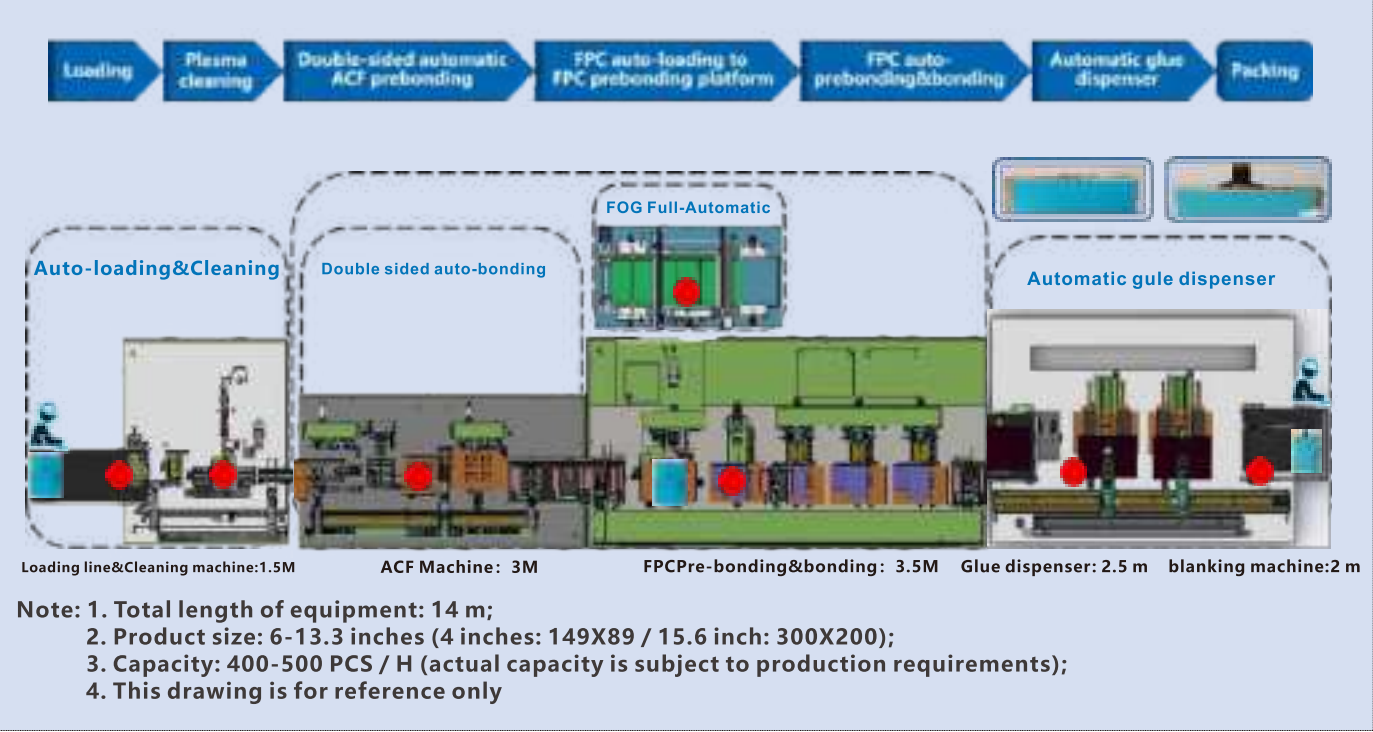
Loading

Plasma cleaning

Double-sided automatic ACF prebonding

FPC auto-loading to FPC prebonding platform

FPC auto-prebonding&bonding

Automatic glue dispenser

Packing

FOG Full-Automatic

Auto-loading&Cleaning

Double sided auto-bonding

Automatic gule dispenser

Loading line&Cleaning machine:1.5M

ACF Machine：3M

FPCPre-bonding&bonding：3.5M

Glue dispenser: 2.5 m

blanking machine:2 m

Note: 1. Total length of equipment: 14 m;
2. Product size: 6-13.3 inches (4 inches: 149X89 / 15.6 inch: 300X200);
3. Capacity: 400-500 PCS / H (actual capacity is subject to production requirements);
4. This drawing is for reference only